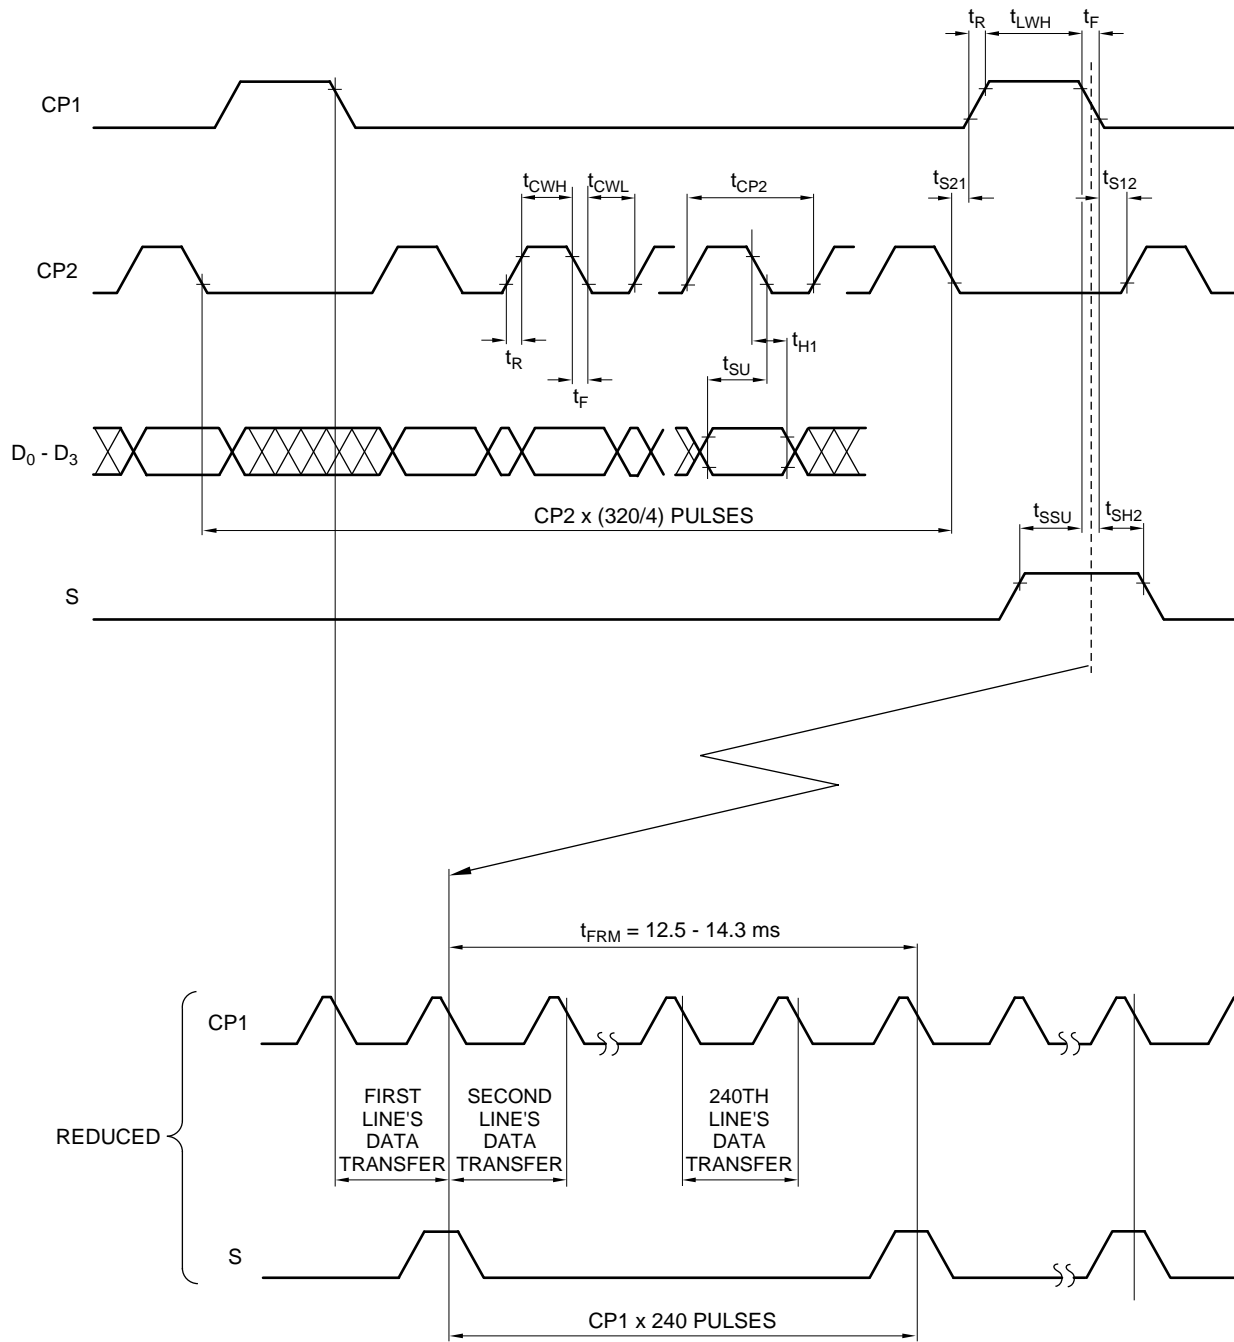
$t_R$ $t_{LWH}$ $t_F$

CP1

$t_{CWH}$ $t_{CWL}$ $t_{CP2}$ $t_{S21}$ $t_{S12}$

CP2

$t_R$ $t_{H1}$ $t_{SU}$ $t_F$

$D_0$ - $D_3$

CP2 x (320/4) PULSES

$t_{SSU}$ $t_{SH2}$

S

$t_{FRM}$ = 12.5 - 14.3 ms

CP1

FIRST LINE'S DATA TRANSFER

SECOND LINE'S DATA TRANSFER

240TH LINE'S DATA TRANSFER

REDUCED

S

CP1 x 240 PULSES